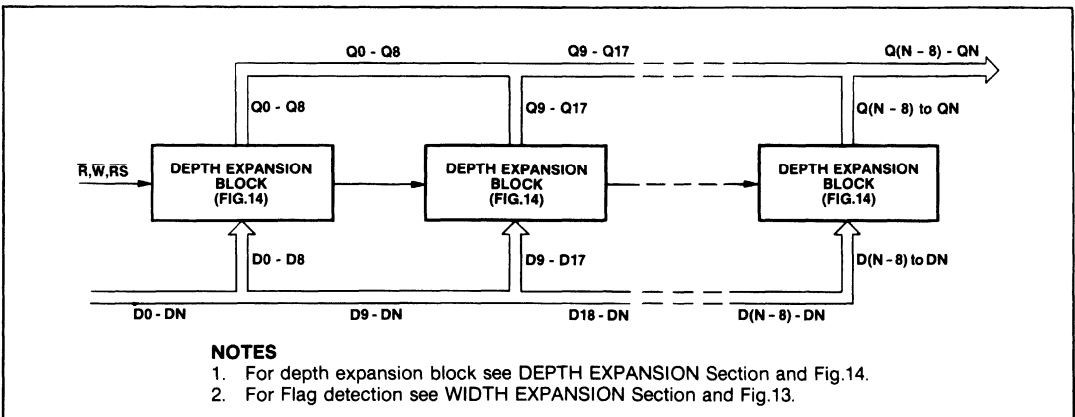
Q0 - Q8
Q9 - Q17
Q(N - 8) - QN
Q0 - Q8
Q9 - Q17
Q(N - 8) to QN
$\overline{R}$,$\overline{W}$,$\overline{RS}$
DEPTH EXPANSION BLOCK (FIG.14)
DEPTH EXPANSION BLOCK (FIG.14)
DEPTH EXPANSION BLOCK (FIG.14)
D0 - D8
D9 - D17
D(N - 8) to DN
D0 - DN
D9 - DN
D18 - DN
D(N - 8) - DN

NOTES
1. For depth expansion block see DEPTH EXPANSION Section and Fig.14.
2. For Flag detection see WIDTH EXPANSION Section and Fig.13.